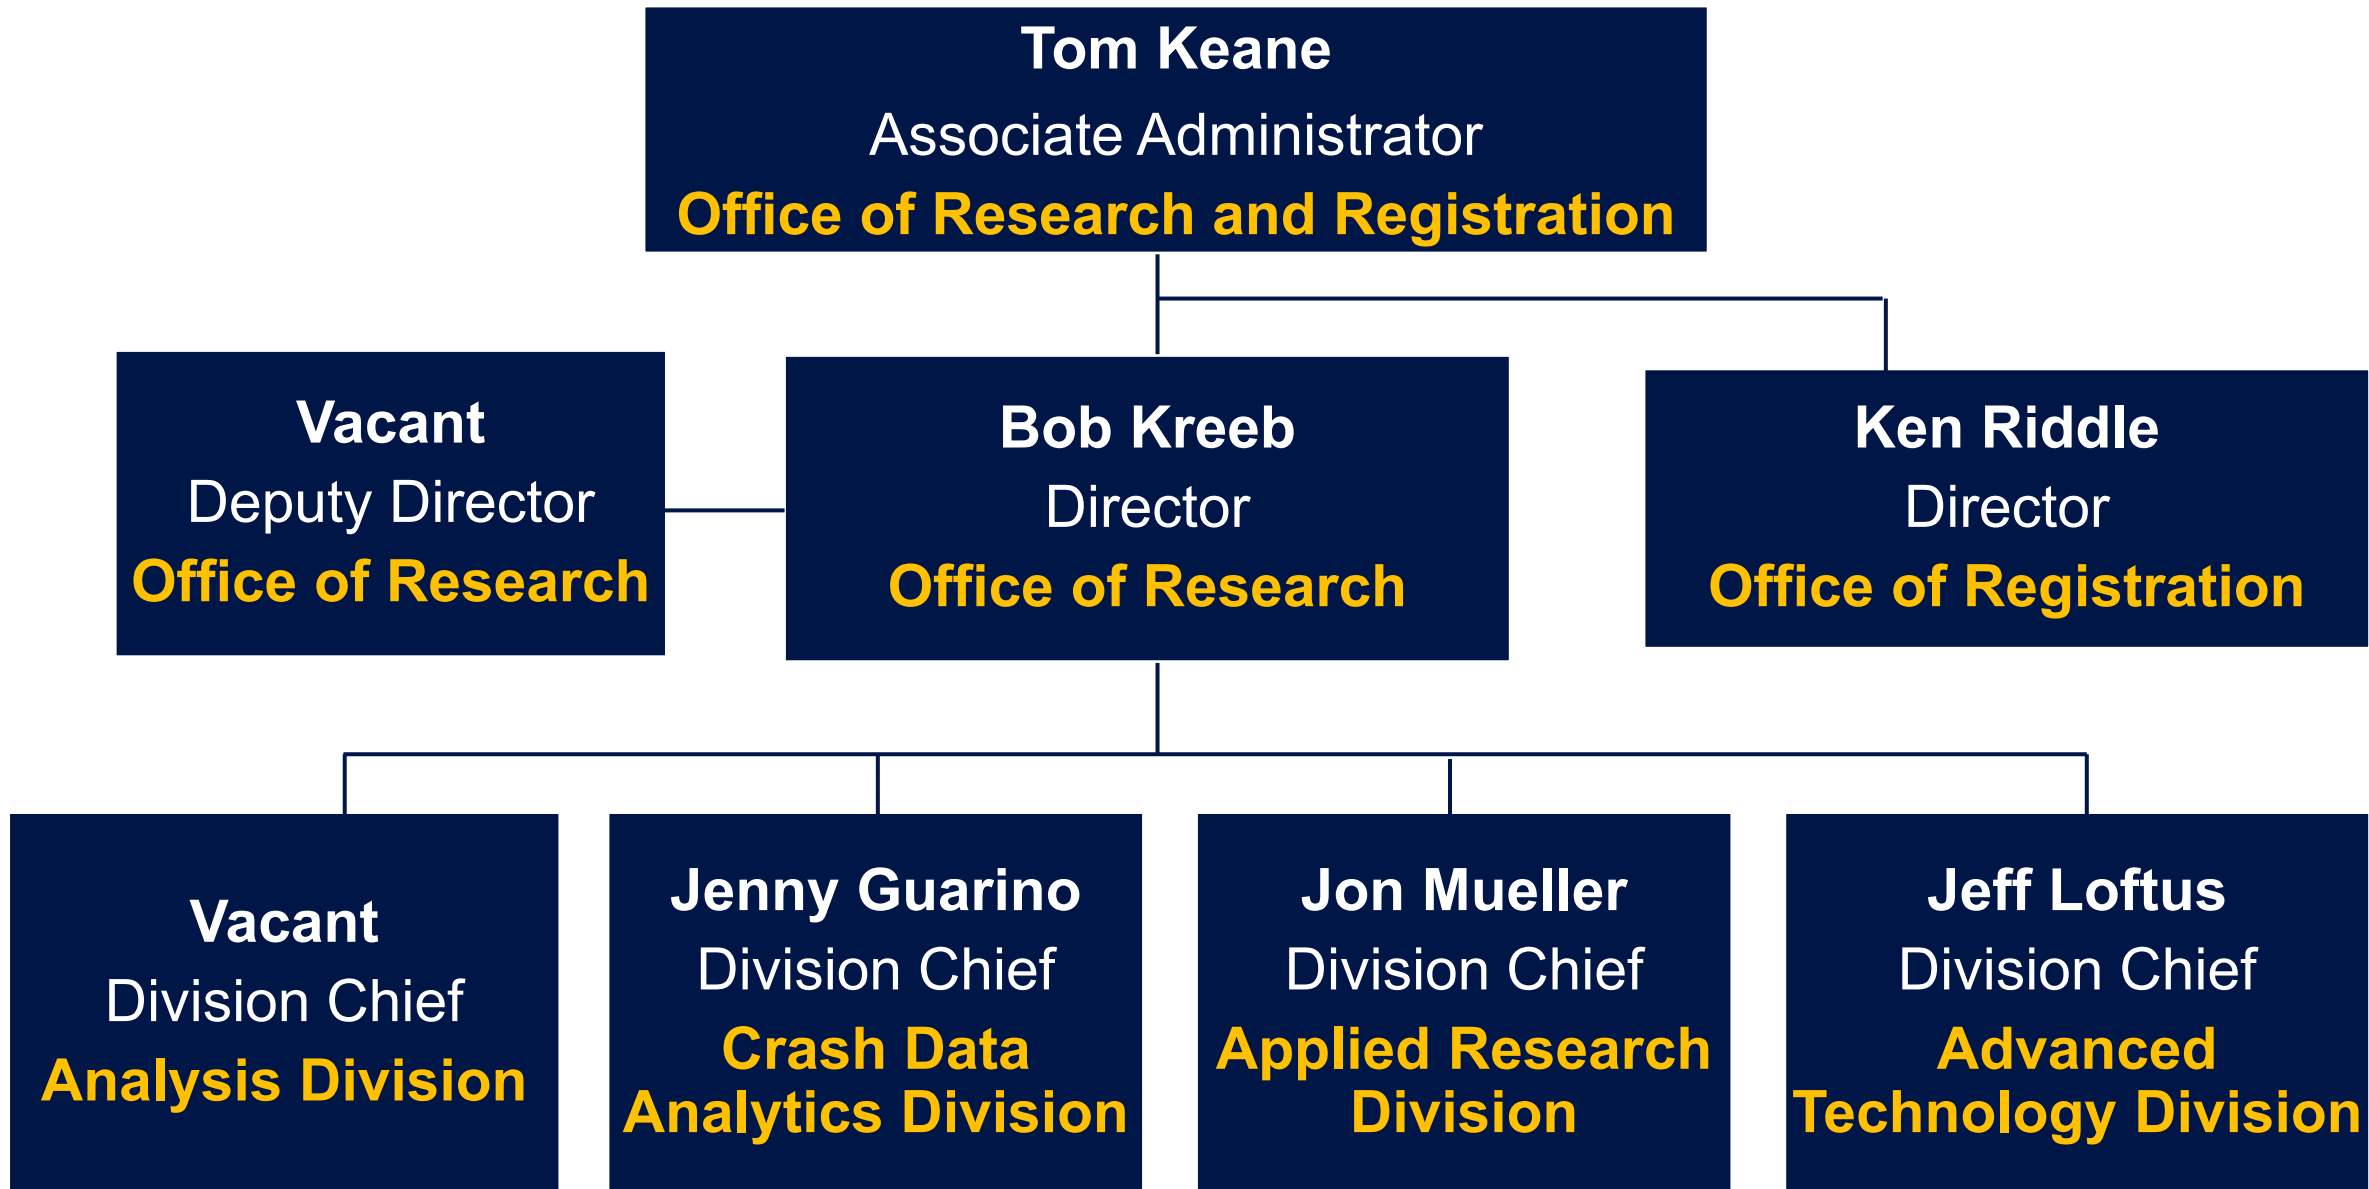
Tom Keane
Associate Administrator
Office of Research and Registration

Vacant
Deputy Director
Office of Research

Bob Kreeb
Director
Office of Research

Ken Riddle
Director
Office of Registration

Vacant
Division Chief
Analysis Division

Jenny Guarino
Division Chief
Crash Data Analytics Division

Jon Mueller
Division Chief
Applied Research Division

Jeff Loftus
Division Chief
Advanced Technology Division